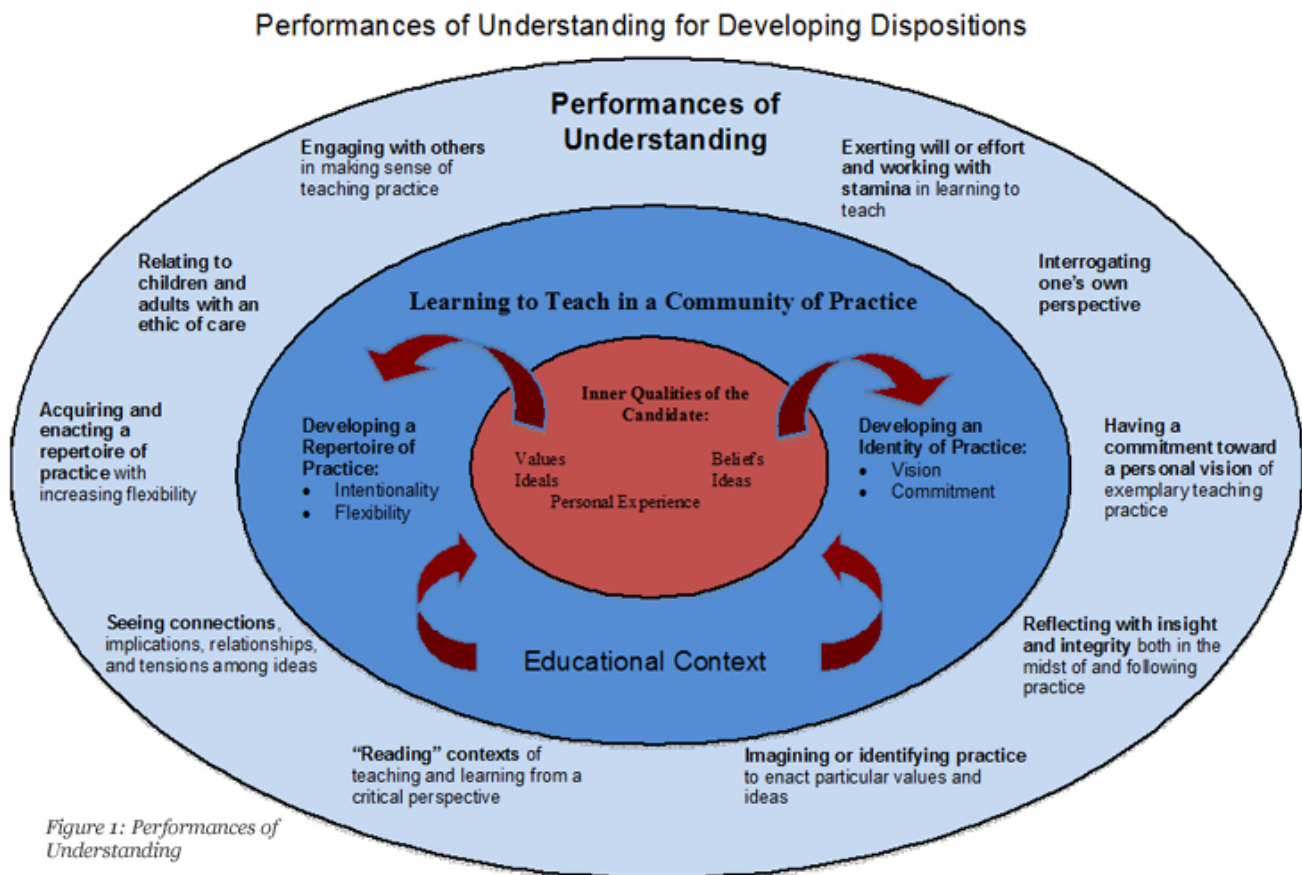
Performances of Understanding for Developing Dispositions

Performances of Understanding

Engaging with others in making sense of teaching practice

Exerting will or effort and working with stamina in learning to teach

Relating to children and adults with an ethic of care

Interrogating one's own perspective

Learning to Teach in a Community of Practice

Inner Qualities of the Candidate:

Values
Ideals

Beliefs
Ideas

Personal Experience

Acquiring and enacting a repertoire of practice with increasing flexibility

Developing a Repertoire of Practice:
- Intentionality
- Flexibility

Developing an Identity of Practice:
- Vision
- Commitment

Having a commitment toward a personal vision of exemplary teaching practice

Seeing connections, implications, relationships, and tensions among ideas

Educational Context

Reflecting with insight and integrity both in the midst of and following practice

"Reading" contexts of teaching and learning from a critical perspective

Imagining or identifying practice to enact particular values and ideas

Figure 1: Performances of Understanding